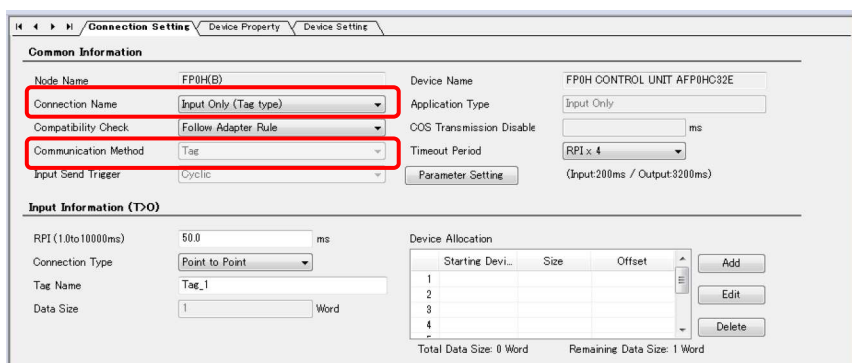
Connection Setting | Device Property | Device Setting

Common Information

Node Name FP0H(B)
Device Name FP0H CONTROL UNIT AFP0HC32E
Connection Name Input Only (Tag type)
Application Type Input Only
Compatibility Check Follow Adapter Rule
COS Transmission Disable ms
Communication Method Tag
Timeout Period RPI x 4
Input Send Trigger Cyclic
Parameter Setting
(Input:200ms / Output:3200ms)

Input Information (T>O)

RPI (1.0to10000ms) 50.0 ms
Connection Type Point to Point
Tag Name Tag_1
Data Size 1 Word

Device Allocation

| | Starting Devi... | Size | Offset |
|---|---|---|---|
| 1 | | | |
| 2 | | | |
| 3 | | | |
| 4 | | | |

Add
Edit
Delete

Total Data Size: 0 Word Remaining Data Size: 1 Word